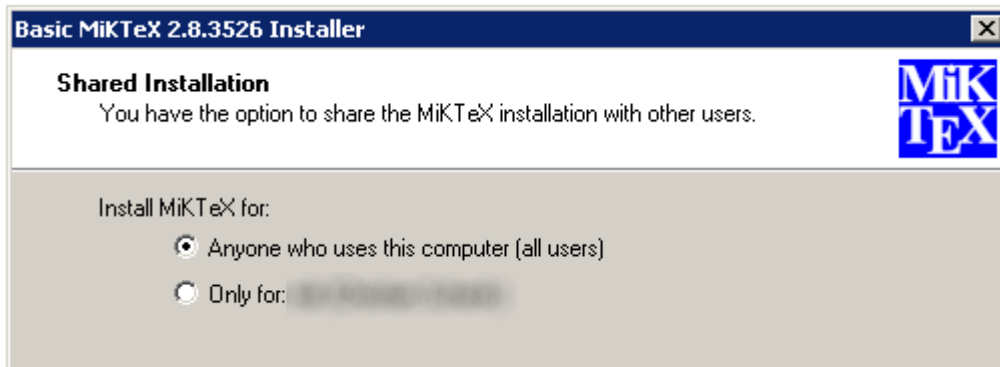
Basic MiKTeX 2.8.3526 Installer

Shared Installation
You have the option to share the MiKTeX installation with other users.

MiK
TEX

Install MiKTeX for:

Anyone who uses this computer (all users)

Only for: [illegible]